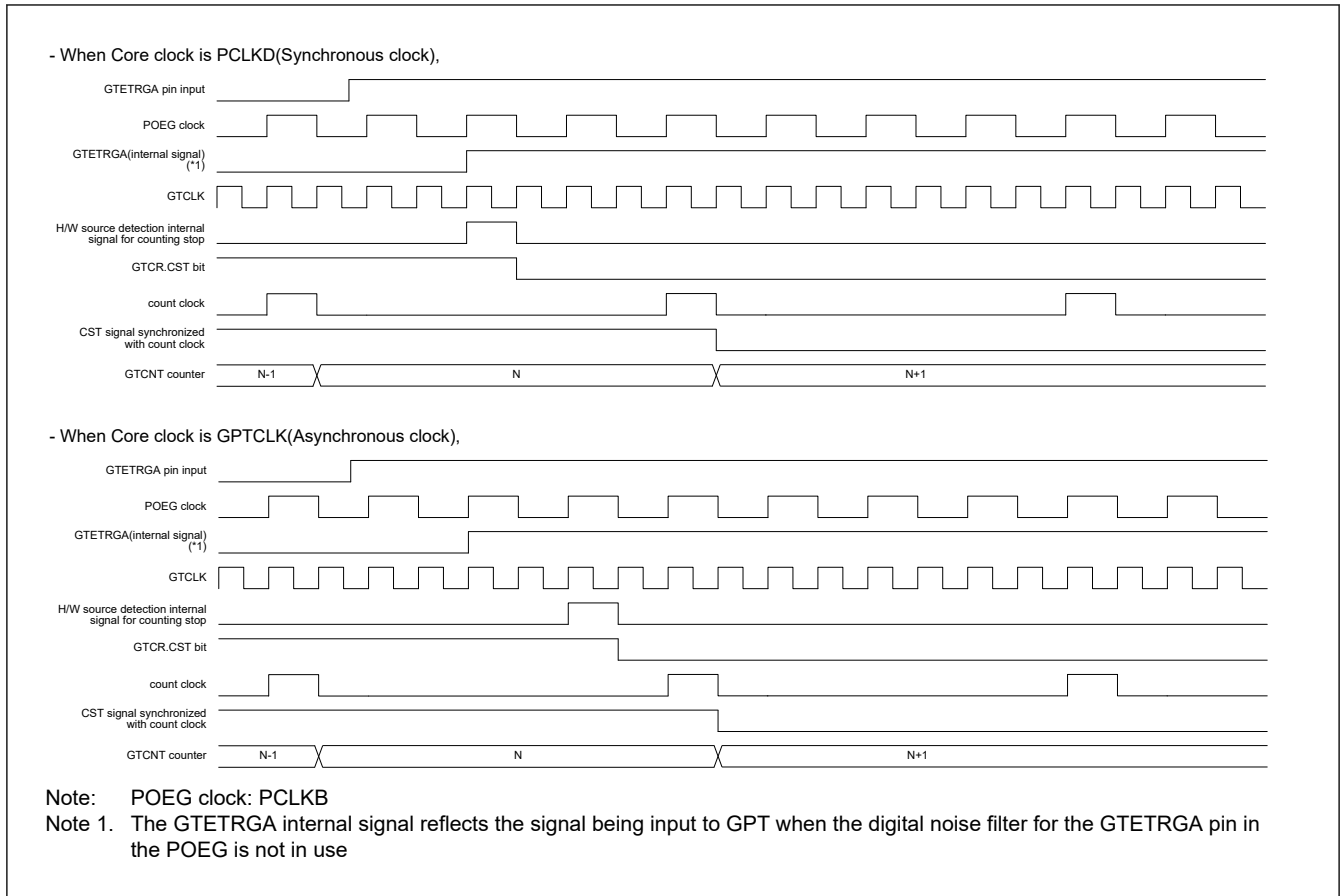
- When Core clock is PCLKD(Synchronous clock),

GTETRGA pin input

POEG clock

GTETRGA(internal signal) (*1)

GTCLK

H/W source detection internal signal for counting stop

GTCR.CST bit

count clock

CST signal synchronized with count clock

GTCNT counter

N-1

N

N+1

- When Core clock is GPTCLK(Asynchronous clock),

GTETRGA pin input

POEG clock

GTETRGA(internal signal) (*1)

GTCLK

H/W source detection internal signal for counting stop

GTCR.CST bit

count clock

CST signal synchronized with count clock

GTCNT counter

N-1

N

N+1

Note: POEG clock: PCLKB
Note 1. The GTETRGA internal signal reflects the signal being input to GPT when the digital noise filter for the GTETRGA pin in the POEG is not in use